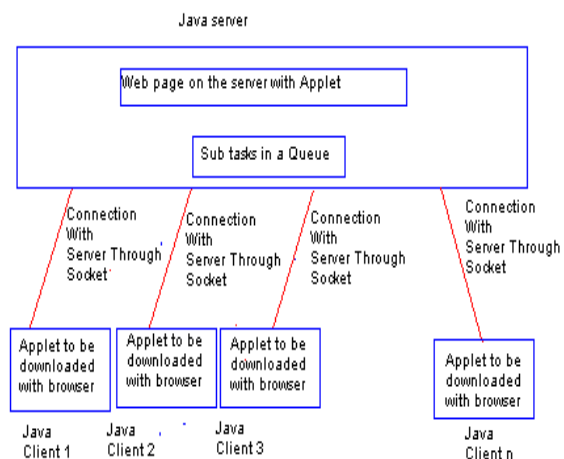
Java server

Web page on the server with Applet

Sub tasks in a Queue

Connection With Server Through Socket

Connection With Server Through Socket

Connection With Server Through Socket

Connection With Server Through Socket

Applet to be downloaded with browser

Applet to be downloaded with browser

Applet to be downloaded with browser

Applet to be downloaded with browser

Java Client 1

Java Client 2

Java Client 3

Java Client n